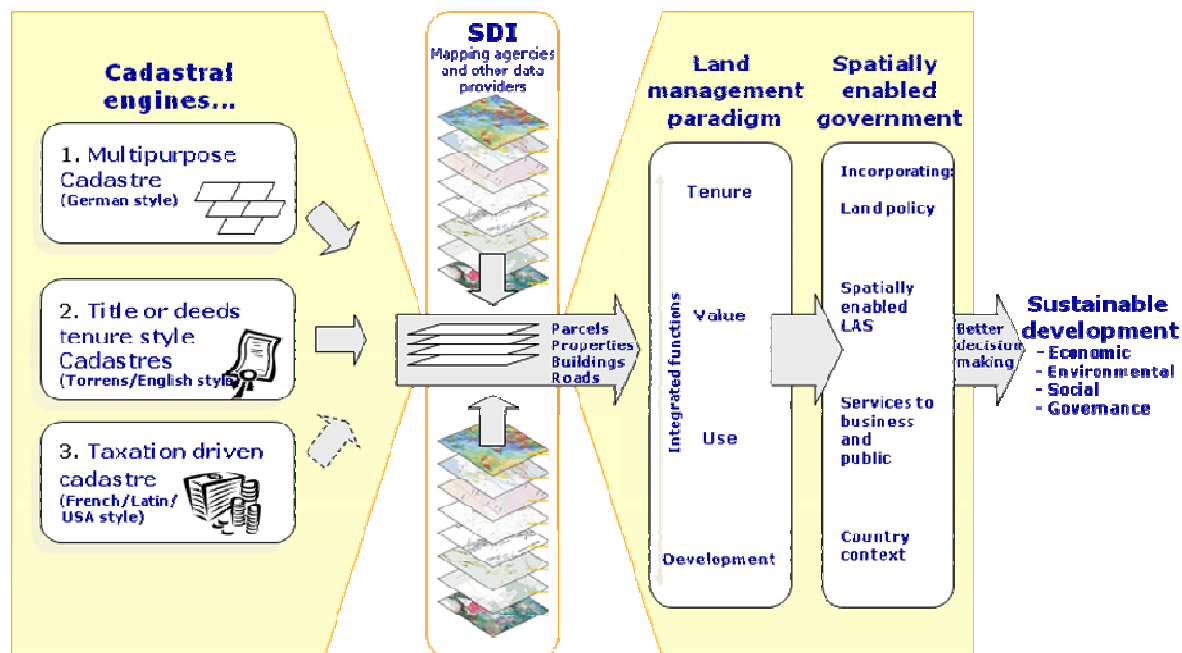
Cadastral engines...

1. Multipurpose Cadastre
(German style)

2. Title or deeds tenure style Cadastres
(Torrens/English style)

3. Taxation driven cadastre
(French/Latin/ USA style)

SDI
Mapping agencies and other data providers

Parcels
Properties
Buildings
Roads

Land management paradigm

Integrated functions

Tenure

Value

Use

Development

Spatially enabled government

Incorporating:

Land policy

Spatially enabled LAS

Services to business and public

Country context

Better decision making

Sustainable development
- Economic
- Environmental
- Social
- Governance